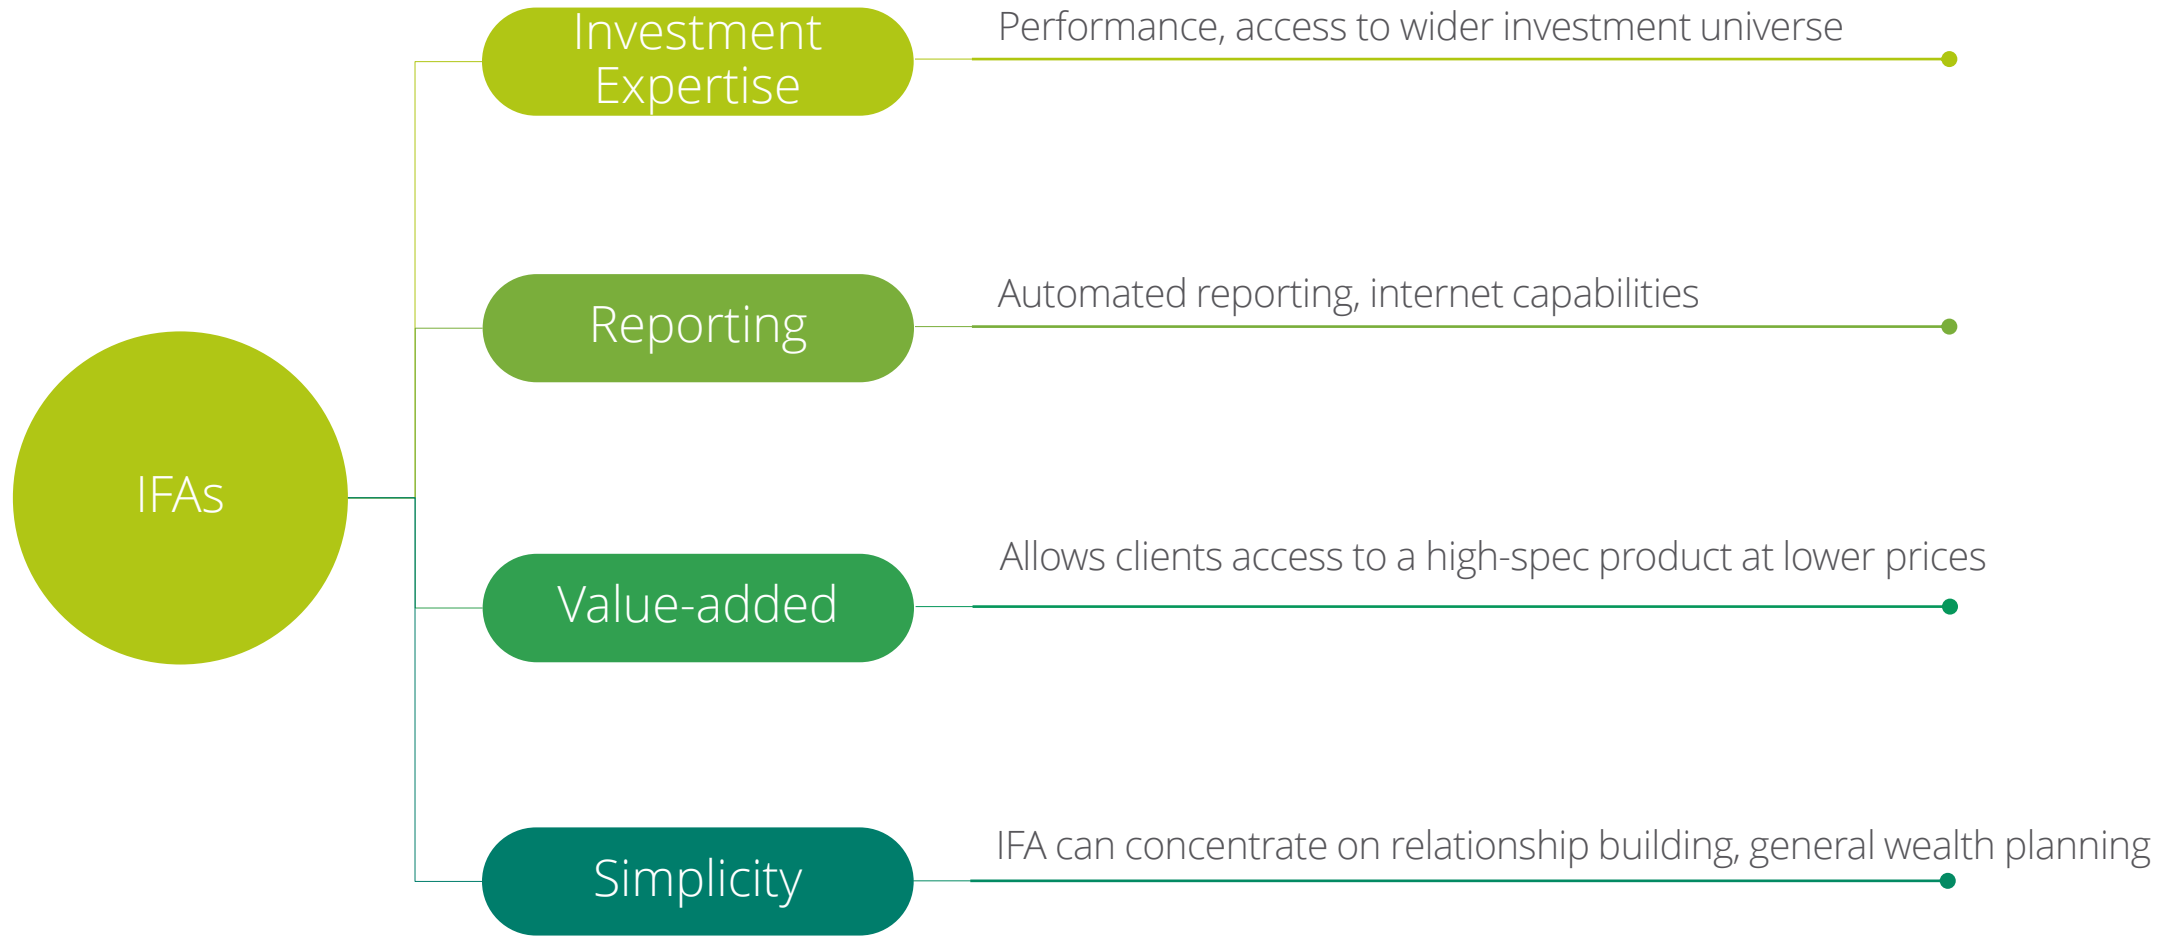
IFAs

Investment Expertise

Performance, access to wider investment universe

Reporting

Automated reporting, internet capabilities

Value-added

Allows clients access to a high-spec product at lower prices

Simplicity

IFA can concentrate on relationship building, general wealth planning